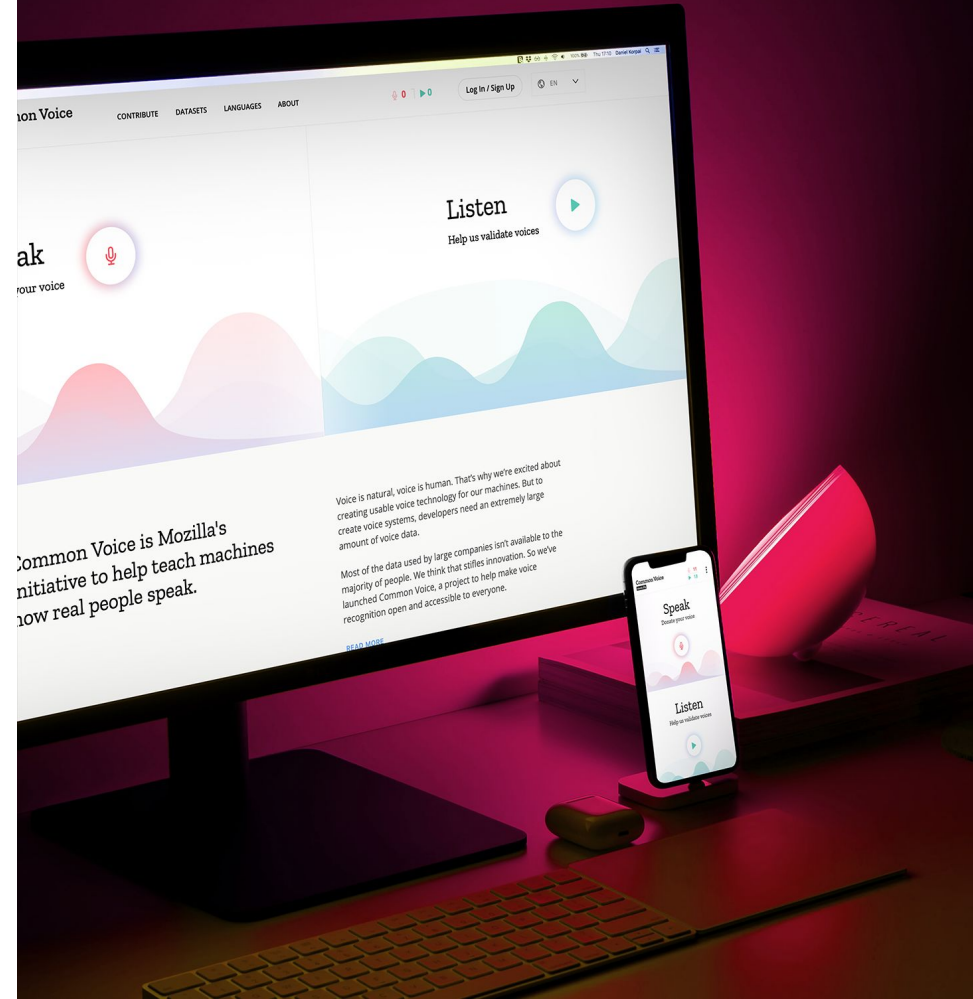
Thu 17:10 Daniel Korpai

ommon Voice

CONTRIBUTE DATASETS LANGUAGES ABOUT

0 0

Log In / Sign Up

EN

ak
your voice

Listen
Help us validate voices

Common Voice is Mozilla's initiative to help teach machines how real people speak.

Voice is natural, voice is human. That's why we're excited about creating usable voice technology for our machines. But to create voice systems, developers need an extremely large amount of voice data.

Most of the data used by large companies isn't available to the majority of people. We think that stifles innovation. So we've launched Common Voice, a project to help make voice recognition open and accessible to everyone.

READ MORE

Common Voice

Speak
Donate your voice

Listen
Help us validate voices